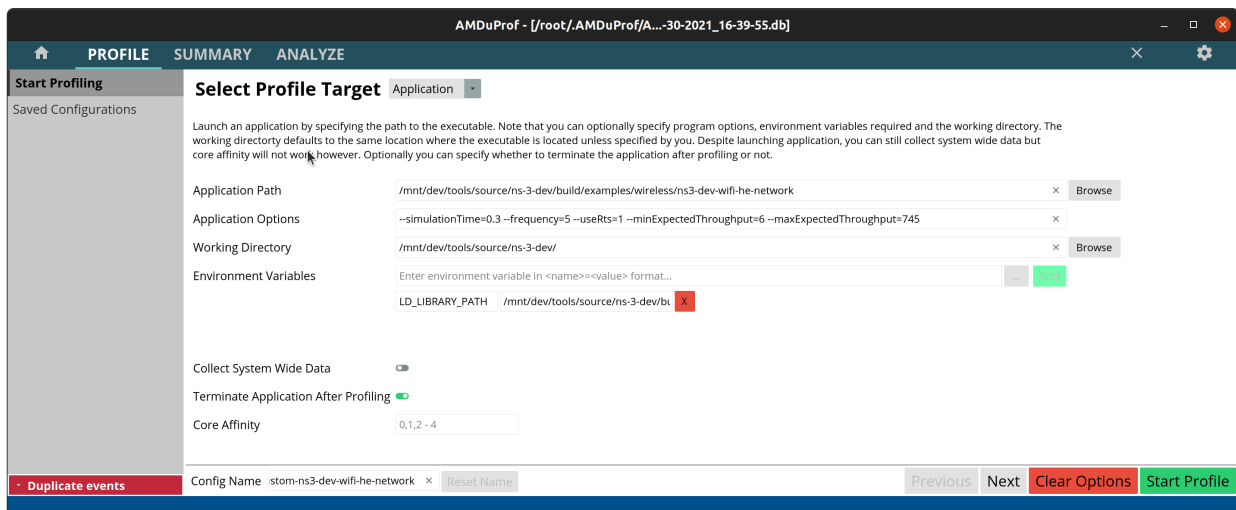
AMDuProf - [/root/.AMDuProf/A...-30-2021_16-39-55.db]

PROFILE SUMMARY ANALYZE

Start Profiling
Saved Configurations

Select Profile Target Application

Launch an application by specifying the path to the executable. Note that you can optionally specify program options, environment variables required and the working directory. The working directorty defaults to the same location where the executable is located unless specified by you. Despite launching application, you can still collect system wide data but core affinity will not work however. Optionally you can specify whether to terminate the application after profiling or not.

Application Path /mnt/dev/tools/source/ns-3-dev/build/examples/wireless/ns3-dev-wifi-he-network Browse

Application Options --simulationTime=0.3 --frequency=5 --useRts=1 --minExpectedThroughput=6 --maxExpectedThroughput=745

Working Directory /mnt/dev/tools/source/ns-3-dev/ Browse

Environment Variables Enter environment variable in <name>=<value> format... ... Add

LD_LIBRARY_PATH /mnt/dev/tools/source/ns-3-dev/bu X

Collect System Wide Data

Terminate Application After Profiling

Core Affinity 0,1,2 - 4

Duplicate events

Config Name stom-ns3-dev-wifi-he-network Reset Name

Previous Next Clear Options Start Profile